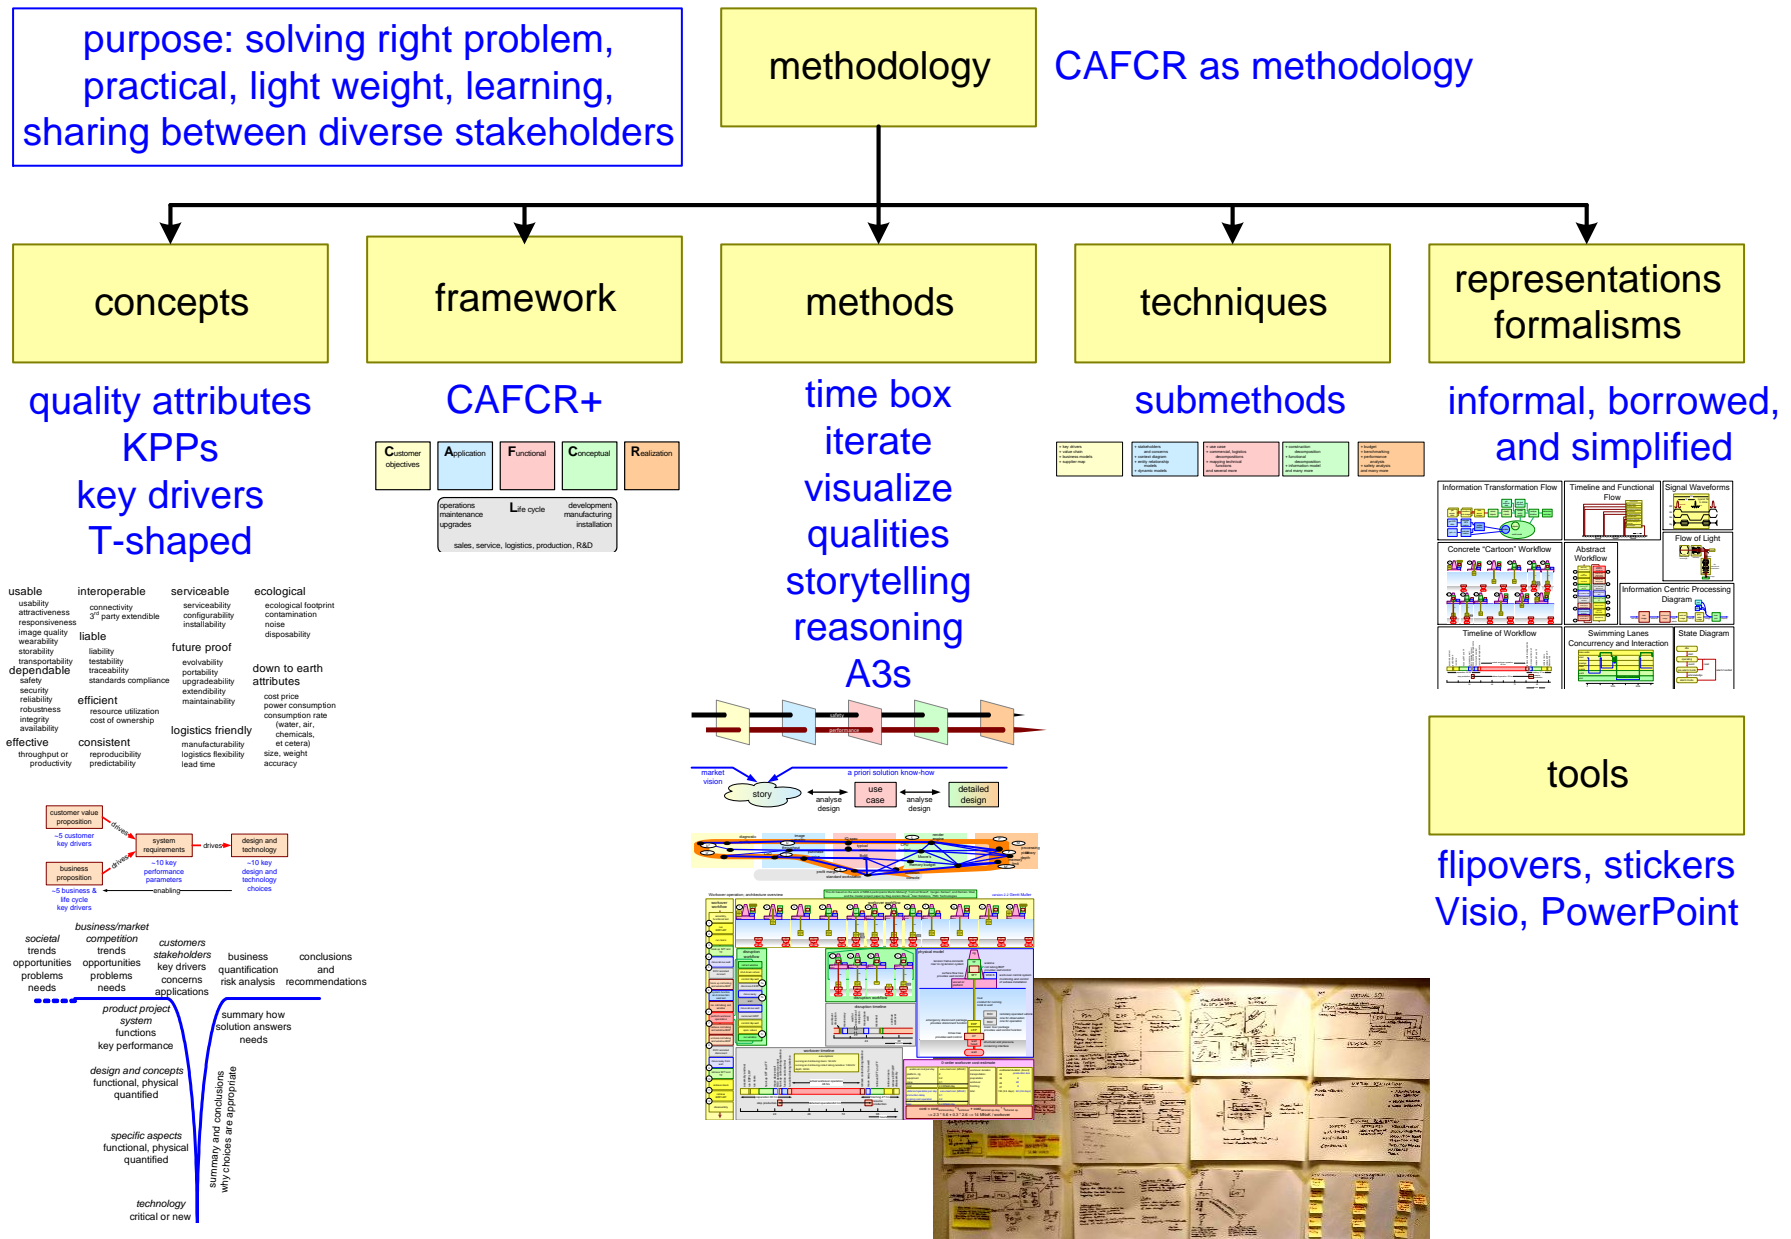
purpose: solving right problem, practical, light weight, learning, sharing between diverse stakeholders

methodology

CAFCR as methodology

concepts

framework

methods

techniques

representations formalisms

quality attributes
KPPs
key drivers
T-shaped

CAFCR+

Customer objectives | Application | Functional | Conceptual | Realization

operations maintenance upgrades | Life cycle | development manufacturing installation

sales, service, logistics, production, R&D

time box
iterate
visualize
qualities
storytelling
reasoning
A3s

submethods

informal, borrowed, and simplified

Information Transformation Flow
Timeline and Functional Flow
Signal Waveforms
Concrete "Cartoon" Workflow
Abstract Workflow
Flow of Light
Information Centric Processing Diagram
Timeline of Workflow
Swimming Lanes Concurrency and Interaction
State Diagram

tools

flipovers, stickers
Visio, PowerPoint

usable
usability
attractiveness
responsiveness
image quality
wearability
storability
transportability

interoperable
connectivity
3rd party extendible

liable
liability
testability
traceability
standards compliance

dependable
safety
security
reliability
robustness
integrity
availability

efficient
resource utilization
cost of ownership

effective
throughput or productivity

consistent
reproducibility
predictability

serviceable
serviceability
configurability
installability

future proof
evolvability
portability
upgradeability
extendibility
maintainability

logistics friendly
manufacturability
logistics flexibility
lead time

ecological
ecological footprint
contamination
noise
disposability

down to earth attributes
cost price
power consumption
consumption rate (water, air, chemicals, et cetera)
size, weight
accuracy

customer value proposition
~5 customer key drivers
business proposition
~5 business & life cycle key drivers
drives
drives
system requirements
~10 key performance parameters
drives
design and technology
~10 key design and technology choices
enabling

safety
performance

market vision
a priori solution know-how
story
analyse design
use case
analyse design
detailed design

societal
trends
opportunities
problems
needs

business/market
competition
trends
opportunities
problems
needs

customers
stakeholders
key drivers
concerns
applications

business
quantification
risk analysis

conclusions
and
recommendations

product project
system
functions
key performance

summary how
solution answers
needs

design and concepts
functional, physical
quantified

specific aspects
functional, physical
quantified

technology
critical or new

summary and conclusions
why choices are appropriate